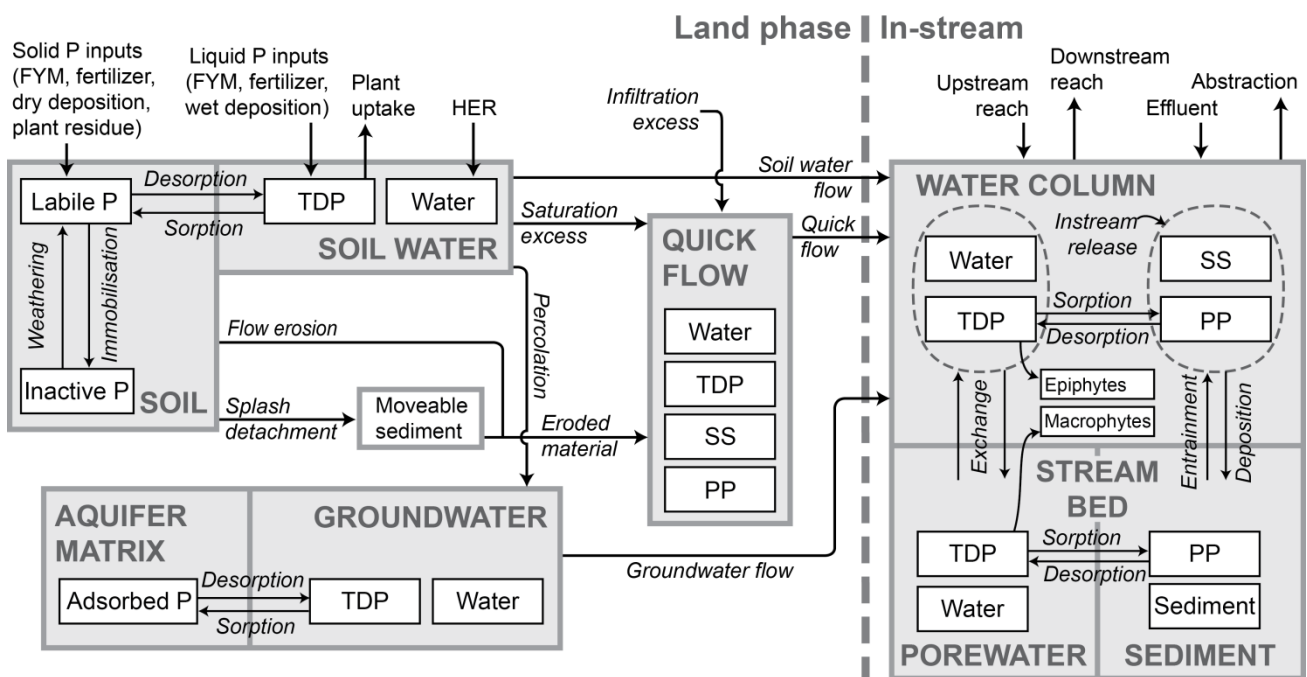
Land phase | In-stream

Solid P inputs (FYM, fertilizer, dry deposition, plant residue)

Liquid P inputs (FYM, fertilizer, wet deposition)

Plant uptake

HER

Infiltration excess

Upstream reach

Downstream reach

Effluent

Abstraction

Labile P

Desorption

Sorption

TDP

Water

SOIL WATER

Weathering

Immobilisation

Inactive P

SOIL

Soil water flow

Saturation excess

QUICK FLOW

Quick flow

Percolation

Flow erosion

Splash detachment

Moveable sediment

Eroded material

Water

TDP

SS

PP

WATER COLUMN

Instream release

Water

TDP

Sorption

Desorption

SS

PP

Exchange

Epiphytes

Macrophytes

Entrainment

Deposition

STREAM BED

AQUIFER MATRIX

GROUNDWATER

Adsorbed P

Desorption

Sorption

TDP

Water

Groundwater flow

TDP

Sorption

Desorption

PP

Water

Sediment

POREWATER

SEDIMENT